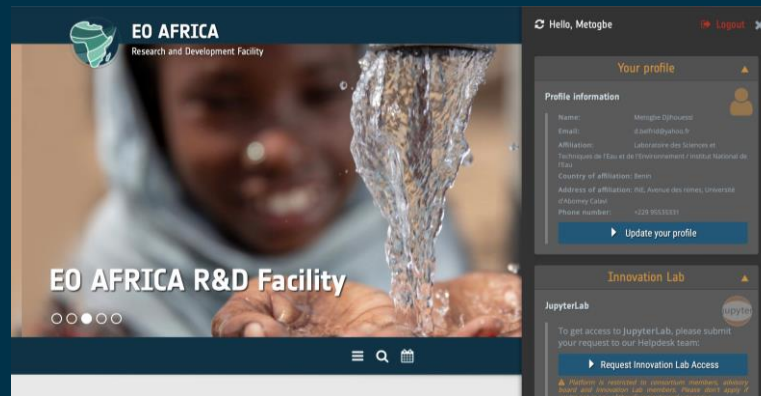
EO AFRICA
Research and Development Facility

EO AFRICA R&D Facility

Hello, Metogbe
Logout

Your profile

Profile information

Name: Metogbe Djihouessi
Email: d.belfrid@yahoo.fr
Affiliation: Laboratoire des Sciences et Techniques de l'Eau et de l'Environnement / Institut National de l'Eau
Country of affiliation: Benin
Address of affiliation: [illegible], Avenue des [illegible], Université d'Abomey Calavi
Phone number: +229 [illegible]

Update your profile

Innovation Lab

JupyterLab

jupyter

To get access to JupyterLab, please submit your request to our Helpdesk team:

Request Innovation Lab Access

Platform is restricted to consortium members, advisory board and Innovation Lab members. Please don't apply if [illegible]